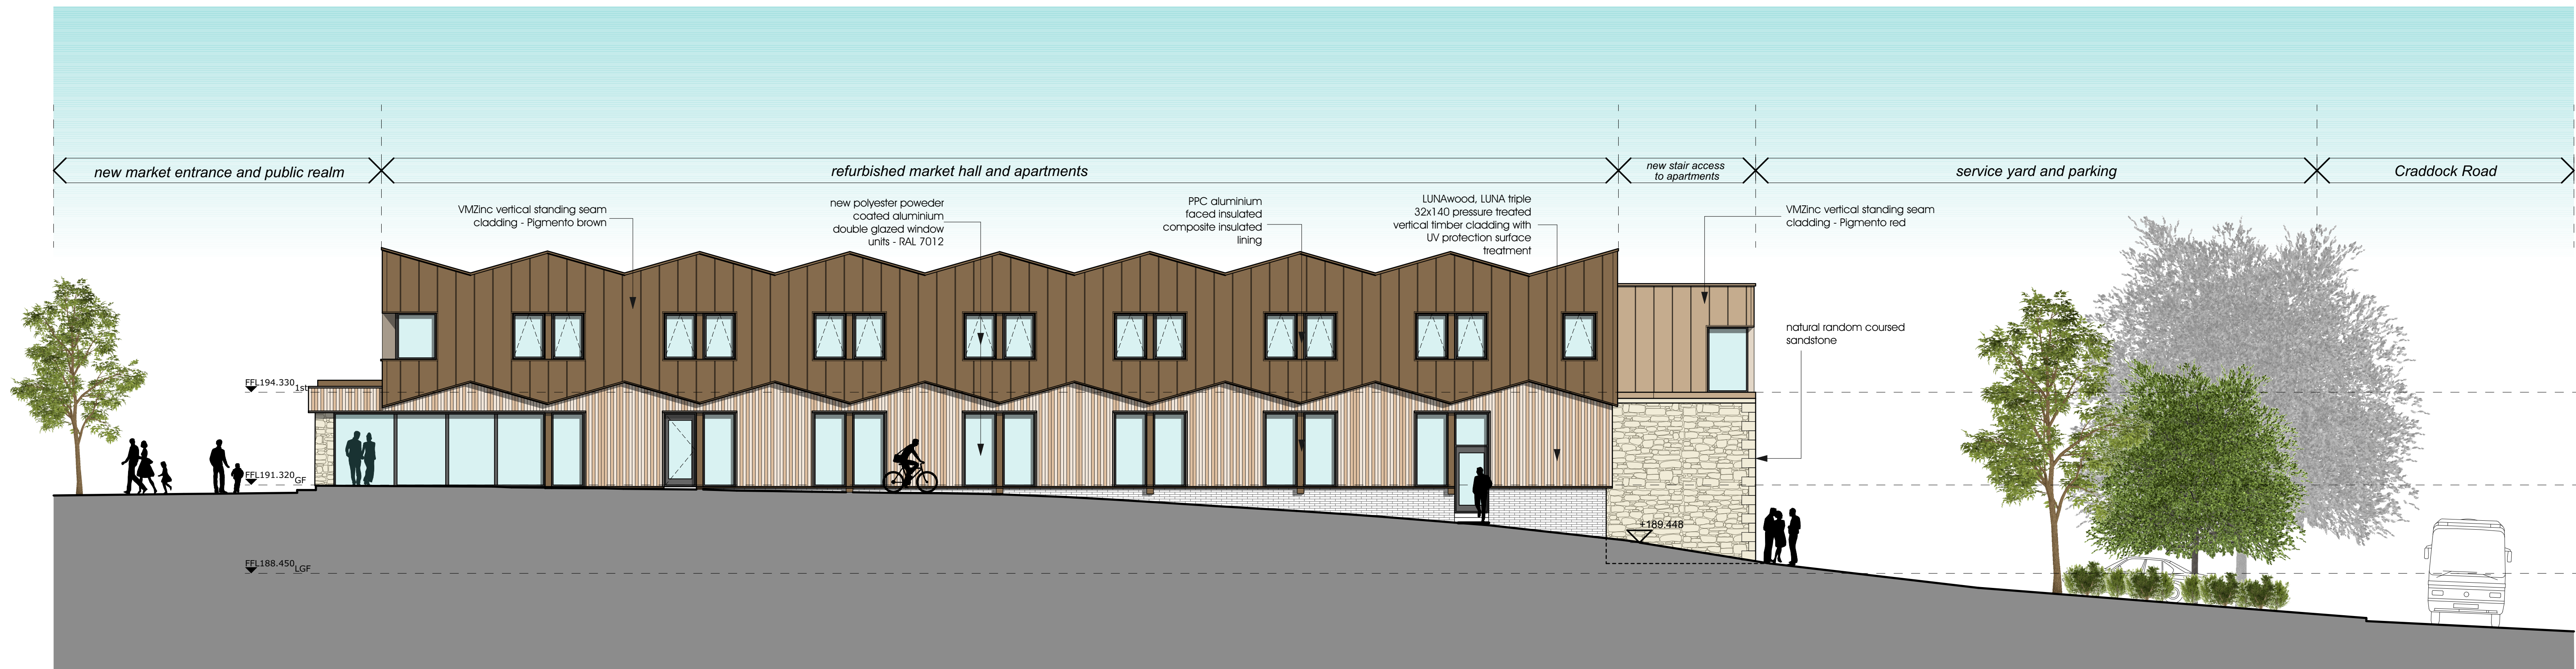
new market entrance and public realm

refurbished market hall and apartments

new stair access to apartments

service yard and parking

Craddock Road

VMZinc vertical standing seam cladding - Pigmento brown

new polyester poweder coated aluminium double glazed window units - RAL 7012

PPC aluminium faced insulated composite insulated lining

LUNAwood, LUNA triple 32x140 pressure treated vertical timber cladding with UV protection surface treatment

VMZinc vertical standing seam cladding - Pigmento red

natural random coursed sandstone

FFL194.330 1st

FFL191.320 GF

FFL188.450 LGF

+189.448